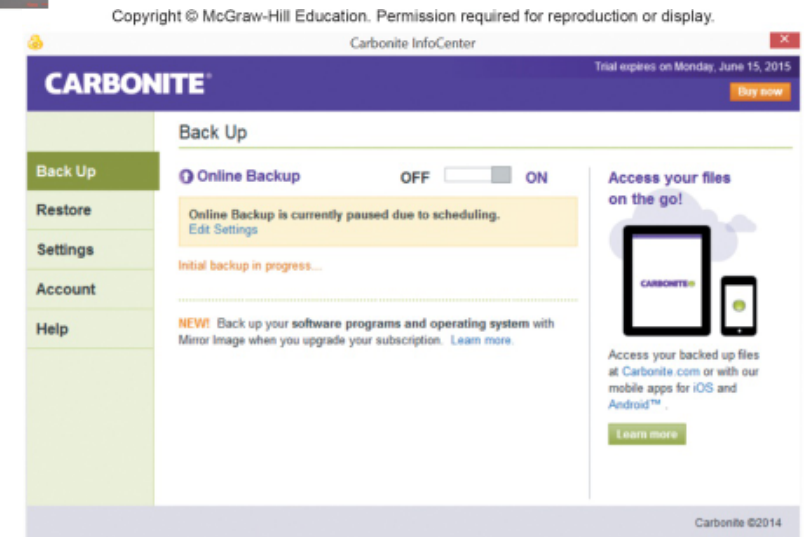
Copyright © McGraw-Hill Education. Permission required for reproduction or display.

Carbonite InfoCenter

CARBONITE

Trial expires on Monday, June 15, 2015

Buy now

Back Up

Back Up

Restore

Settings

Account

Help

Online Backup

OFF ON

Online Backup is currently paused due to scheduling.
Edit Settings

Initial backup in progress...

NEW! Back up your software programs and operating system with Mirror Image when you upgrade your subscription. Learn more.

Access your files on the go!

CARBONITE

Access your backed up files at Carbonite.com or with our mobile apps for iOS and Android™ .

Learn more

Carbonite ©2014